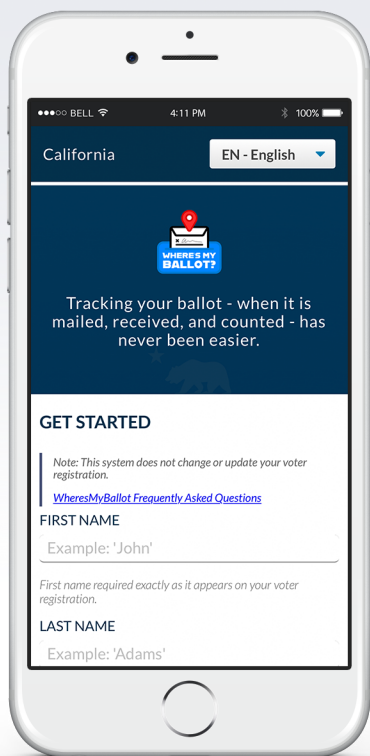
●●●○○ BELL 4:11 PM 100%

California

EN - English

WHERE'S MY BALLOT?

Tracking your ballot - when it is mailed, received, and counted - has never been easier.

GET STARTED

Note: This system does not change or update your voter registration.

WheresMyBallot Frequently Asked Questions

FIRST NAME

Example: 'John'

First name required exactly as it appears on your voter registration.

LAST NAME

Example: 'Adams'